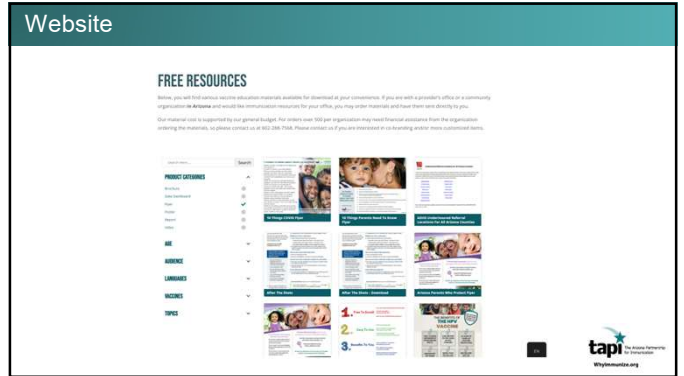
Website

FREE RESOURCES

Below, you will find various vaccine education materials available for download at your convenience. If you are with a provider's office or a community organization in Arizona and would like immunization resources for your office, you may order materials and have them sent directly to you.

Our material cost is supported by our general budget. For orders over 500 per organization may need financial assistance from the organization ordering the materials, so please contact us at 602-288-7568. Please contact us if you are interested in co-branding and/or more customized items.

Search

PRODUCT CATEGORIES

Brochure

Fliers

Poster

Report

Video

AGE

AUDIENCE

LANGUAGES

VACCINES

TOPICS

10 Things COVID Flyer

10 Things Parents Need To Know Flyer

AHCCCS Underinsured Referral Locations For All Arizona Counties

After The Shots

After The Shots - Download

Arizona Parents Who Protect Flyer

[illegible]

tapi The Arizona Partnership for Immunization

WhyImmunize.org